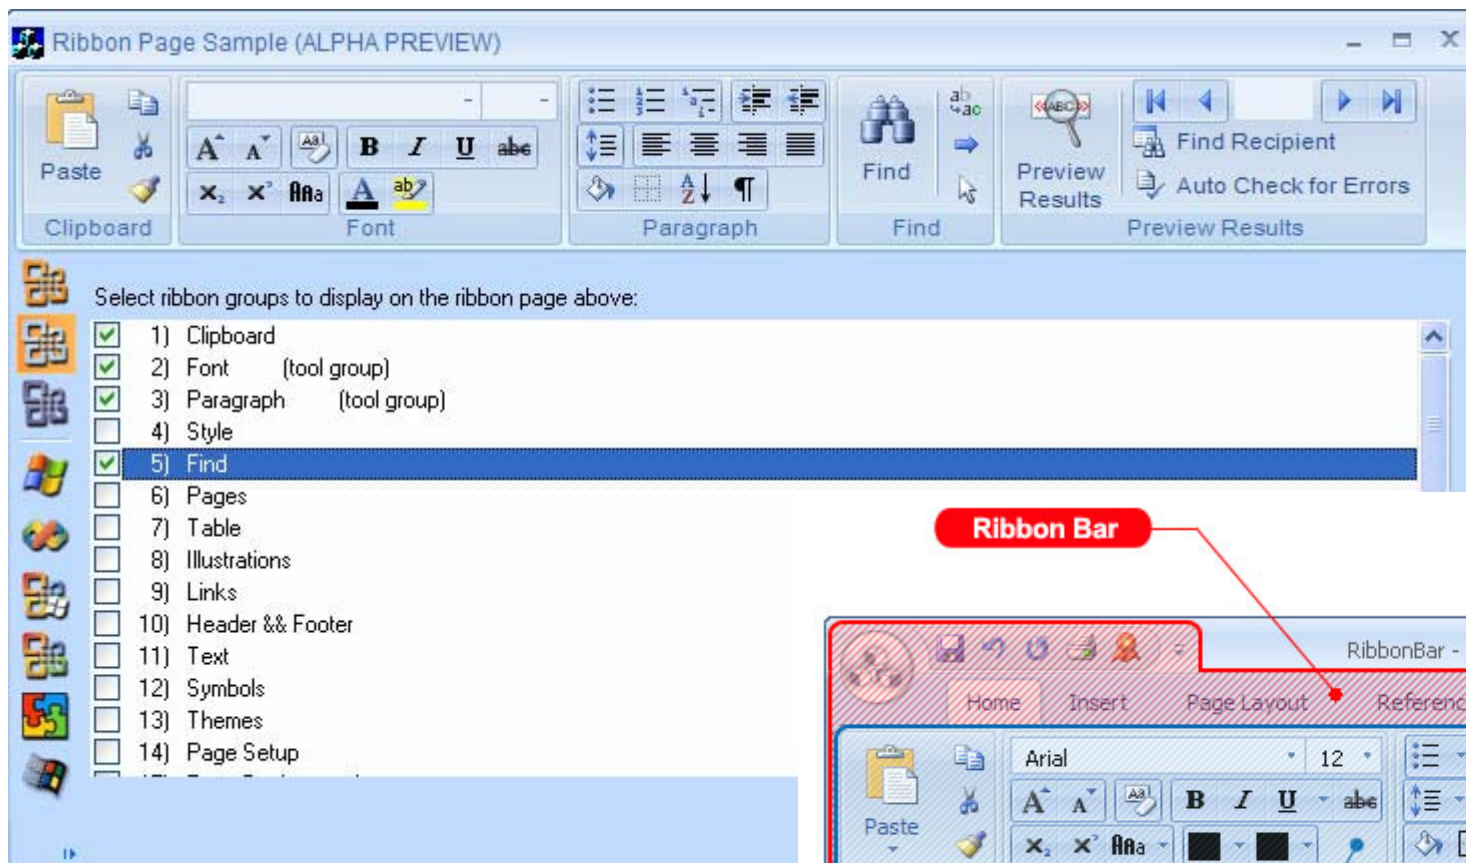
Ribbon Page Sample (ALPHA PREVIEW)

Paste
Clipboard
Font
Paragraph
Find
Find
Preview Results
Find Recipient
Auto Check for Errors
Preview Results

Select ribbon groups to display on the ribbon page above:

1) Clipboard
2) Font (tool group)
3) Paragraph (tool group)
4) Style
5) Find
6) Pages
7) Table
8) Illustrations
9) Links
10) Header && Footer
11) Text
12) Symbols
13) Themes
14) Page Setup

Ribbon Bar

RibbonBar -
Home Insert Page Layout Referenc
Arial 12
Paste